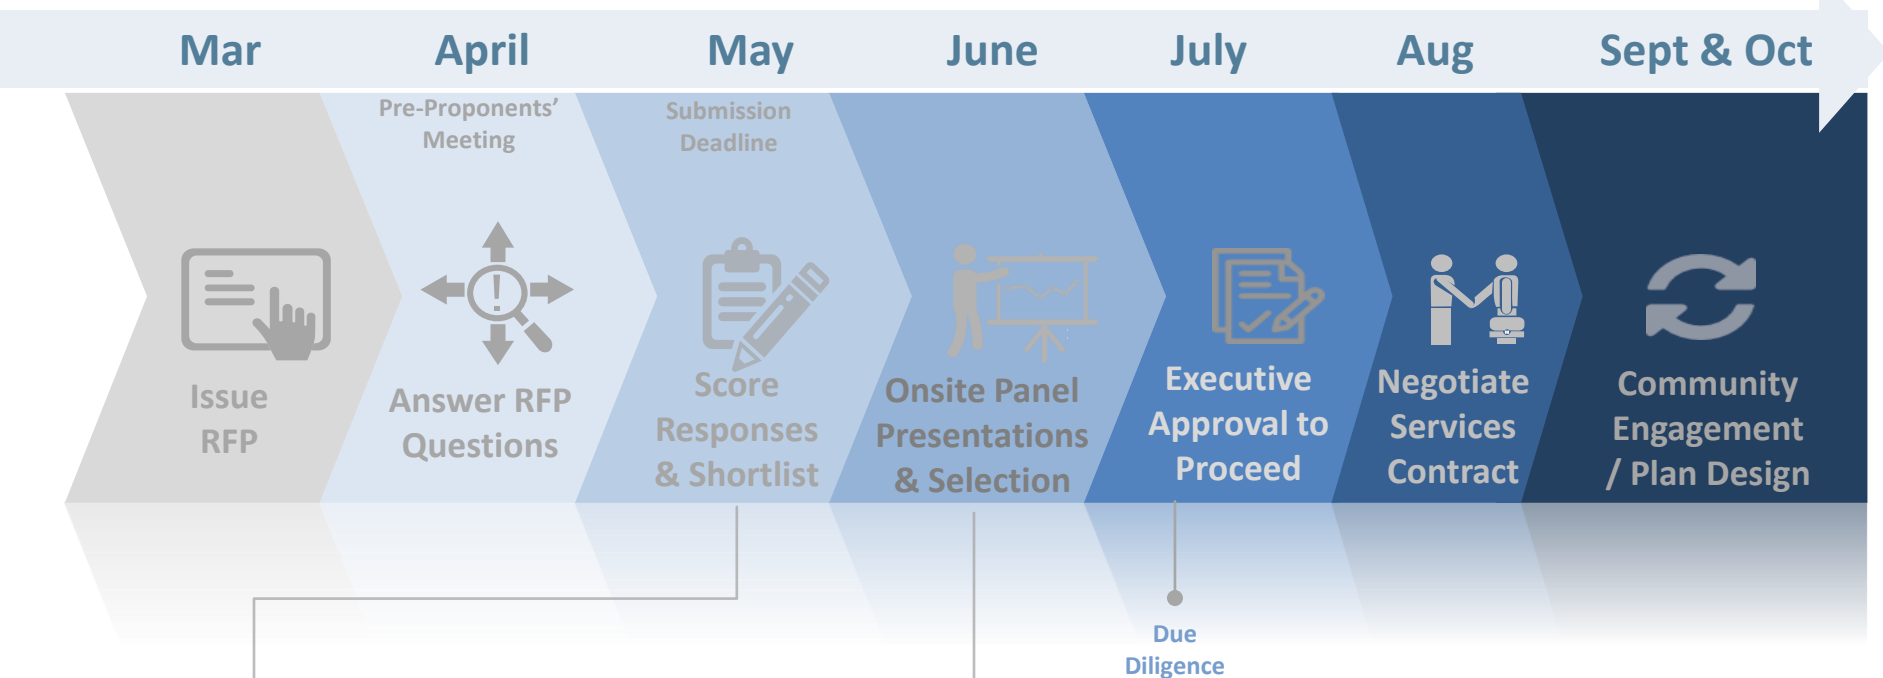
Mar April May June July Aug Sept & Oct

Issue RFP

Pre-Proponents' Meeting

Answer RFP Questions

Submission Deadline

Score Responses & Shortlist

Onsite Panel Presentations & Selection

Executive Approval to Proceed

Negotiate Services Contract

Community Engagement / Plan Design

Due Diligence